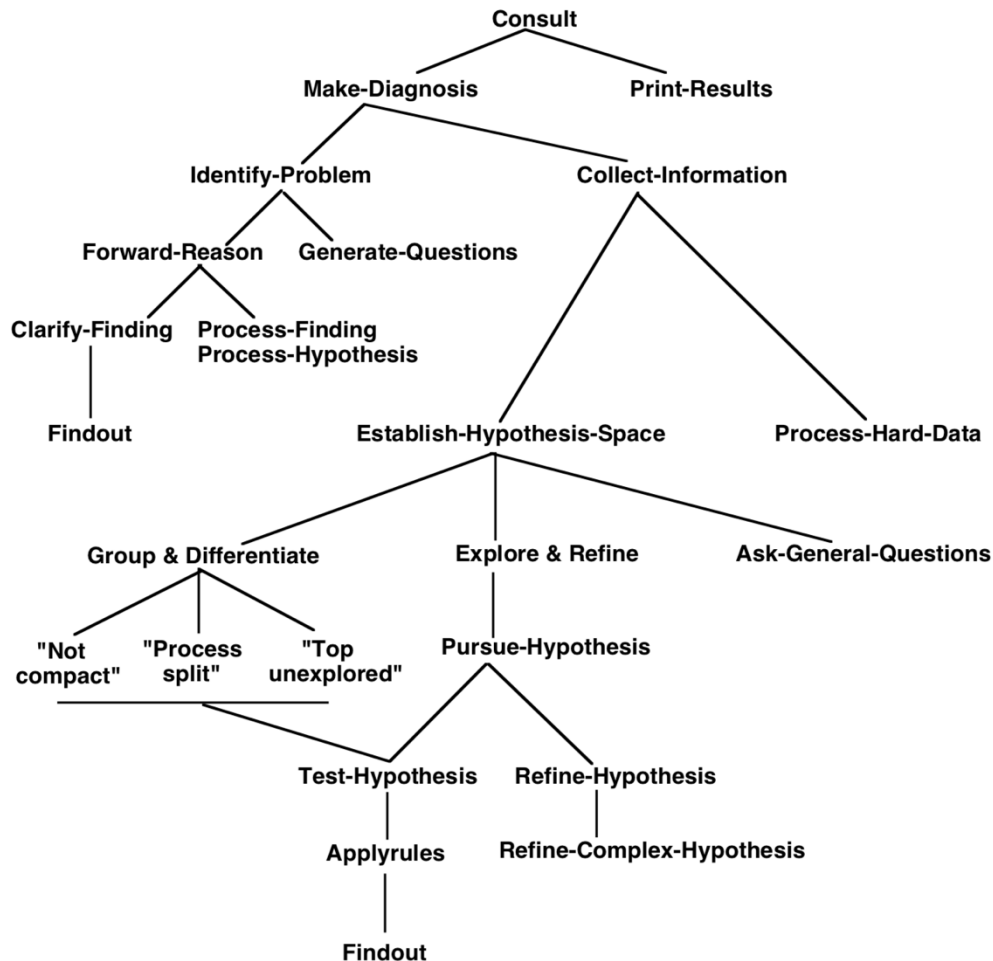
Consult

Make-Diagnosis

Print-Results

Identify-Problem

Collect-Information

Forward-Reason

Generate-Questions

Clarify-Finding

Process-Finding
Process-Hypothesis

Findout

Establish-Hypothesis-Space

Process-Hard-Data

Group & Differentiate

Explore & Refine

Ask-General-Questions

"Not compact"

"Process split"

"Top unexplored"

Pursue-Hypothesis

Test-Hypothesis

Refine-Hypothesis

Applyrules

Refine-Complex-Hypothesis

Findout